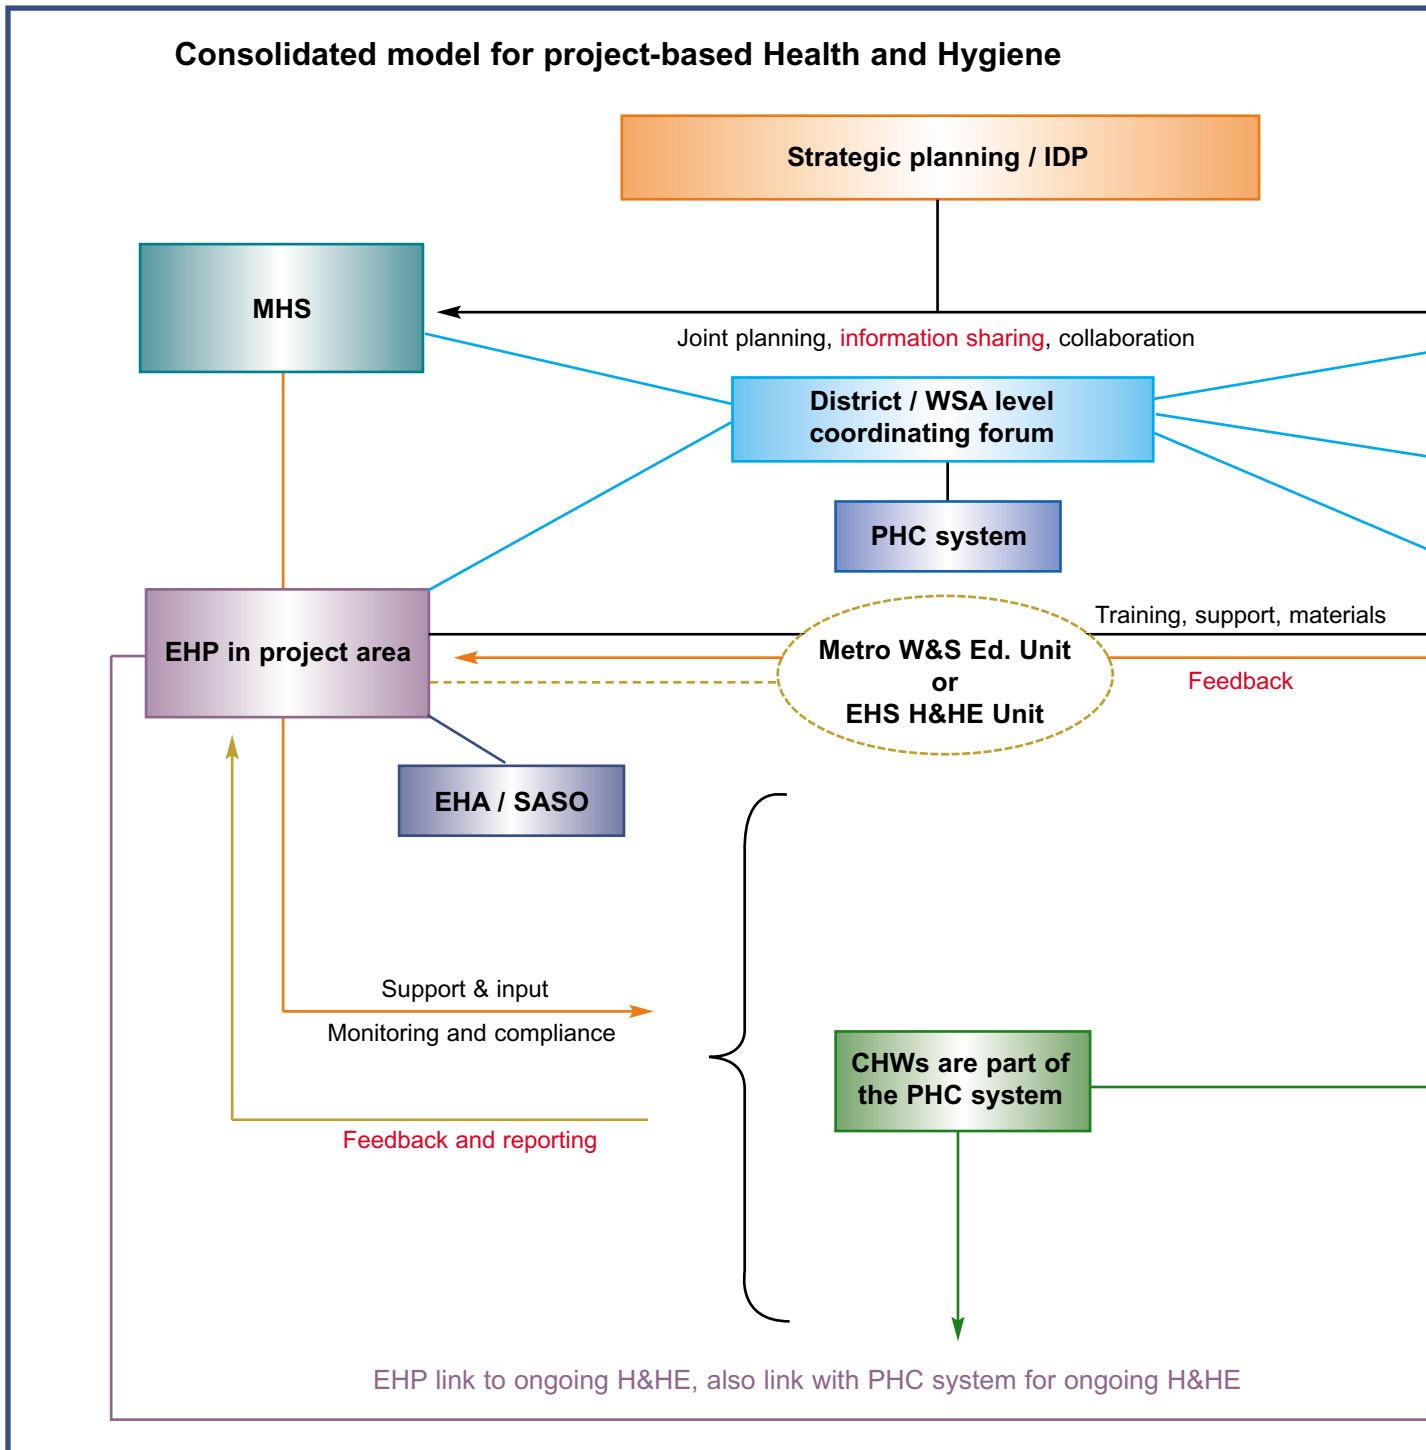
Consolidated model for project-based Health and Hygiene

Strategic planning / IDP

MHS

Joint planning, information sharing, collaboration

District / WSA level coordinating forum

PHC system

EHP in project area

Training, support, materials

Metro W&S Ed. Unit or EHS H&HE Unit

Feedback

EHA / SASO

Support & input

Monitoring and compliance

CHWs are part of the PHC system

Feedback and reporting

EHP link to ongoing H&HE, also link with PHC system for ongoing H&HE